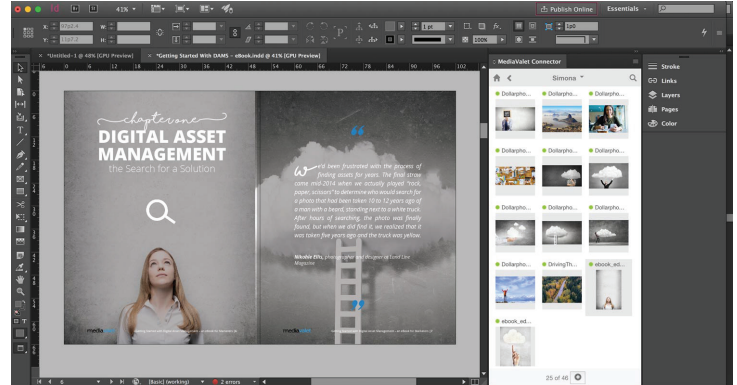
41%

Publish Online

Essentials

*Untitled-1 @ 48% [GPU Preview]

*Getting Started With DAMS - ebook.indd @ 41% [GPU Preview]

chapter one

DIGITAL ASSET MANAGEMENT

the Search for a Solution

We'd been frustrated with the process of finding assets for years. The final straw came mid-2014 when we actually played "rock, paper, scissors" to determine who would search for a photo that had been taken 10 to 12 years ago of a man with a beard, standing next to a white truck. After hours of searching, the photo was finally found, but when we did find it, we realized that it was taken five years ago and the truck was yellow.

Nikolai Ellis, photographer and blogger at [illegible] Magazine

mediavalet

mediavalet

MediaValet Connector

Simona

Dollarpho...

Dollarpho...

Dollarpho...

Dollarpho...

Dollarpho...

Dollarpho...

Dollarpho...

Dollarpho...

Dollarpho...

Dollarpho...

DrivingTh...

ebook_ed...

ebook_ed...

25 of 46

Stroke

Links

Layers

Pages

Color

[Basic] (working)

2 errors